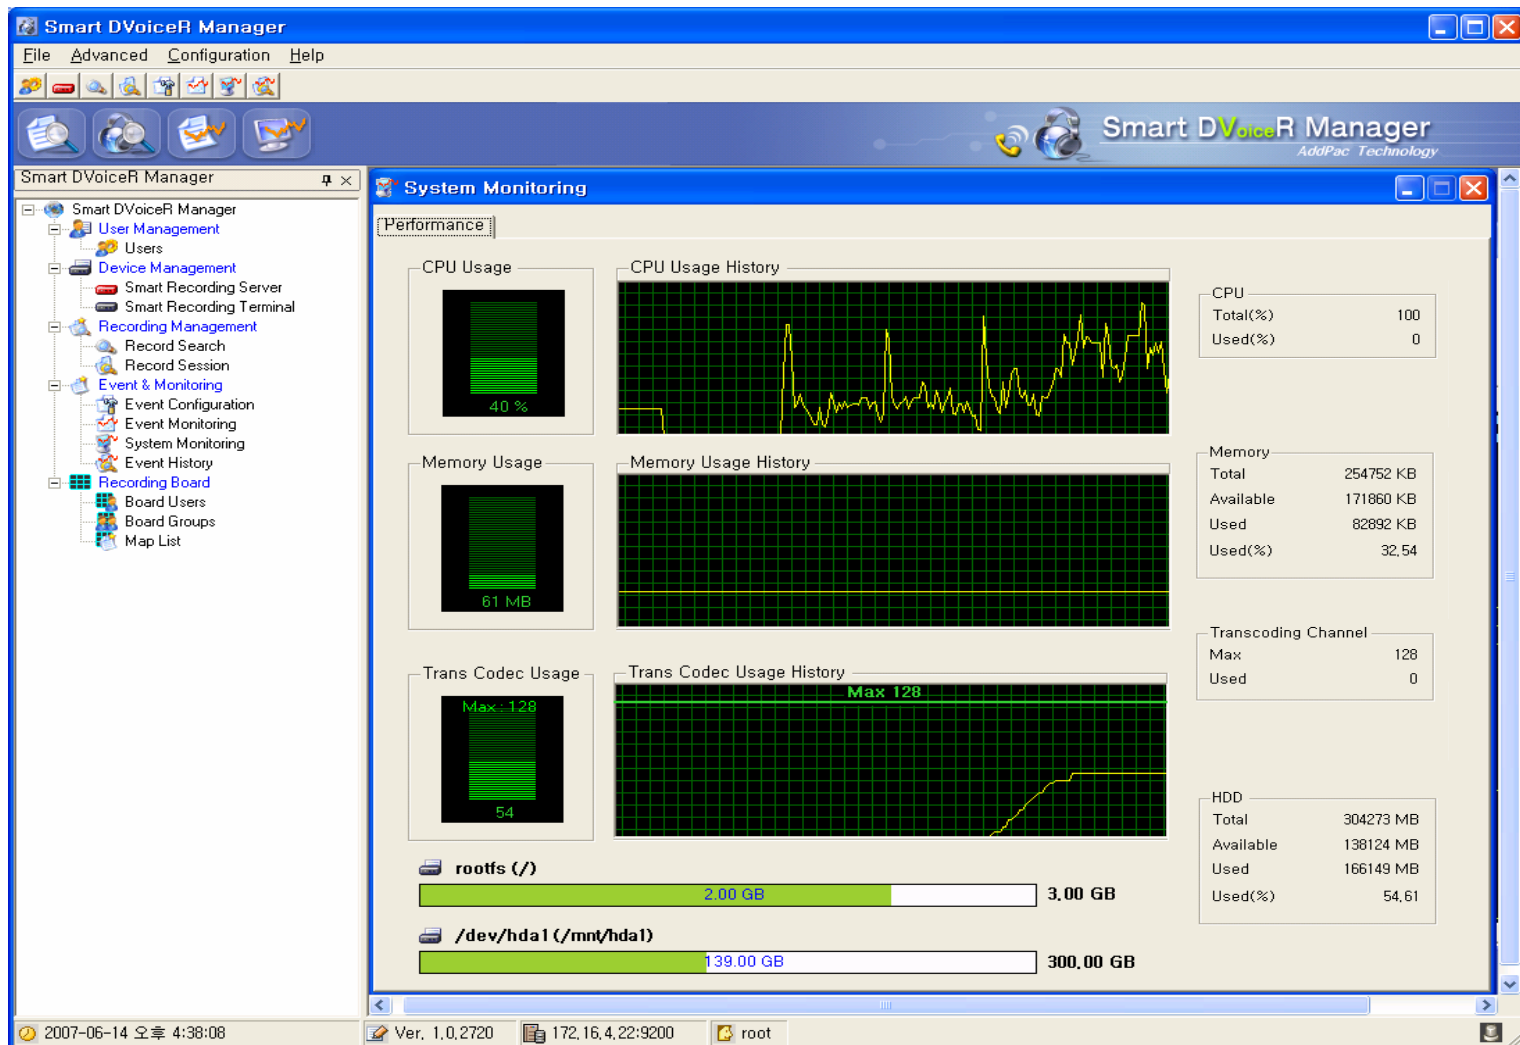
Smart DVoiceR Manager

File Advanced Configuration Help

Smart DVoiceR Manager
AddPac Technology

Smart DVoiceR Manager

Smart DVoiceR Manager
User Management
Users
Device Management
Smart Recording Server
Smart Recording Terminal
Recording Management
Record Search
Record Session
Event & Monitoring
Event Configuration
Event Monitoring
System Monitoring
Event History
Recording Board
Board Users
Board Groups
Map List

System Monitoring

Performance

CPU Usage
40 %

CPU Usage History

CPU
Total(%) 100
Used(%) 0

Memory Usage
61 MB

Memory Usage History

Memory
Total 254752 KB
Available 171860 KB
Used 82892 KB
Used(%) 32.54

Transcoding Channel
Max 128
Used 0

Trans Codec Usage
Max : 128
54

Trans Codec Usage History
Max 128

HDD
Total 304273 MB
Available 138124 MB
Used 166149 MB
Used(%) 54.61

rootfs (/)
2.00 GB
3.00 GB

/dev/hda1 (/mnt/hda1)
139.00 GB
300.00 GB

2007-06-14 오후 4:38:08
Ver. 1.0.2720
172.16.4.22:9200
root